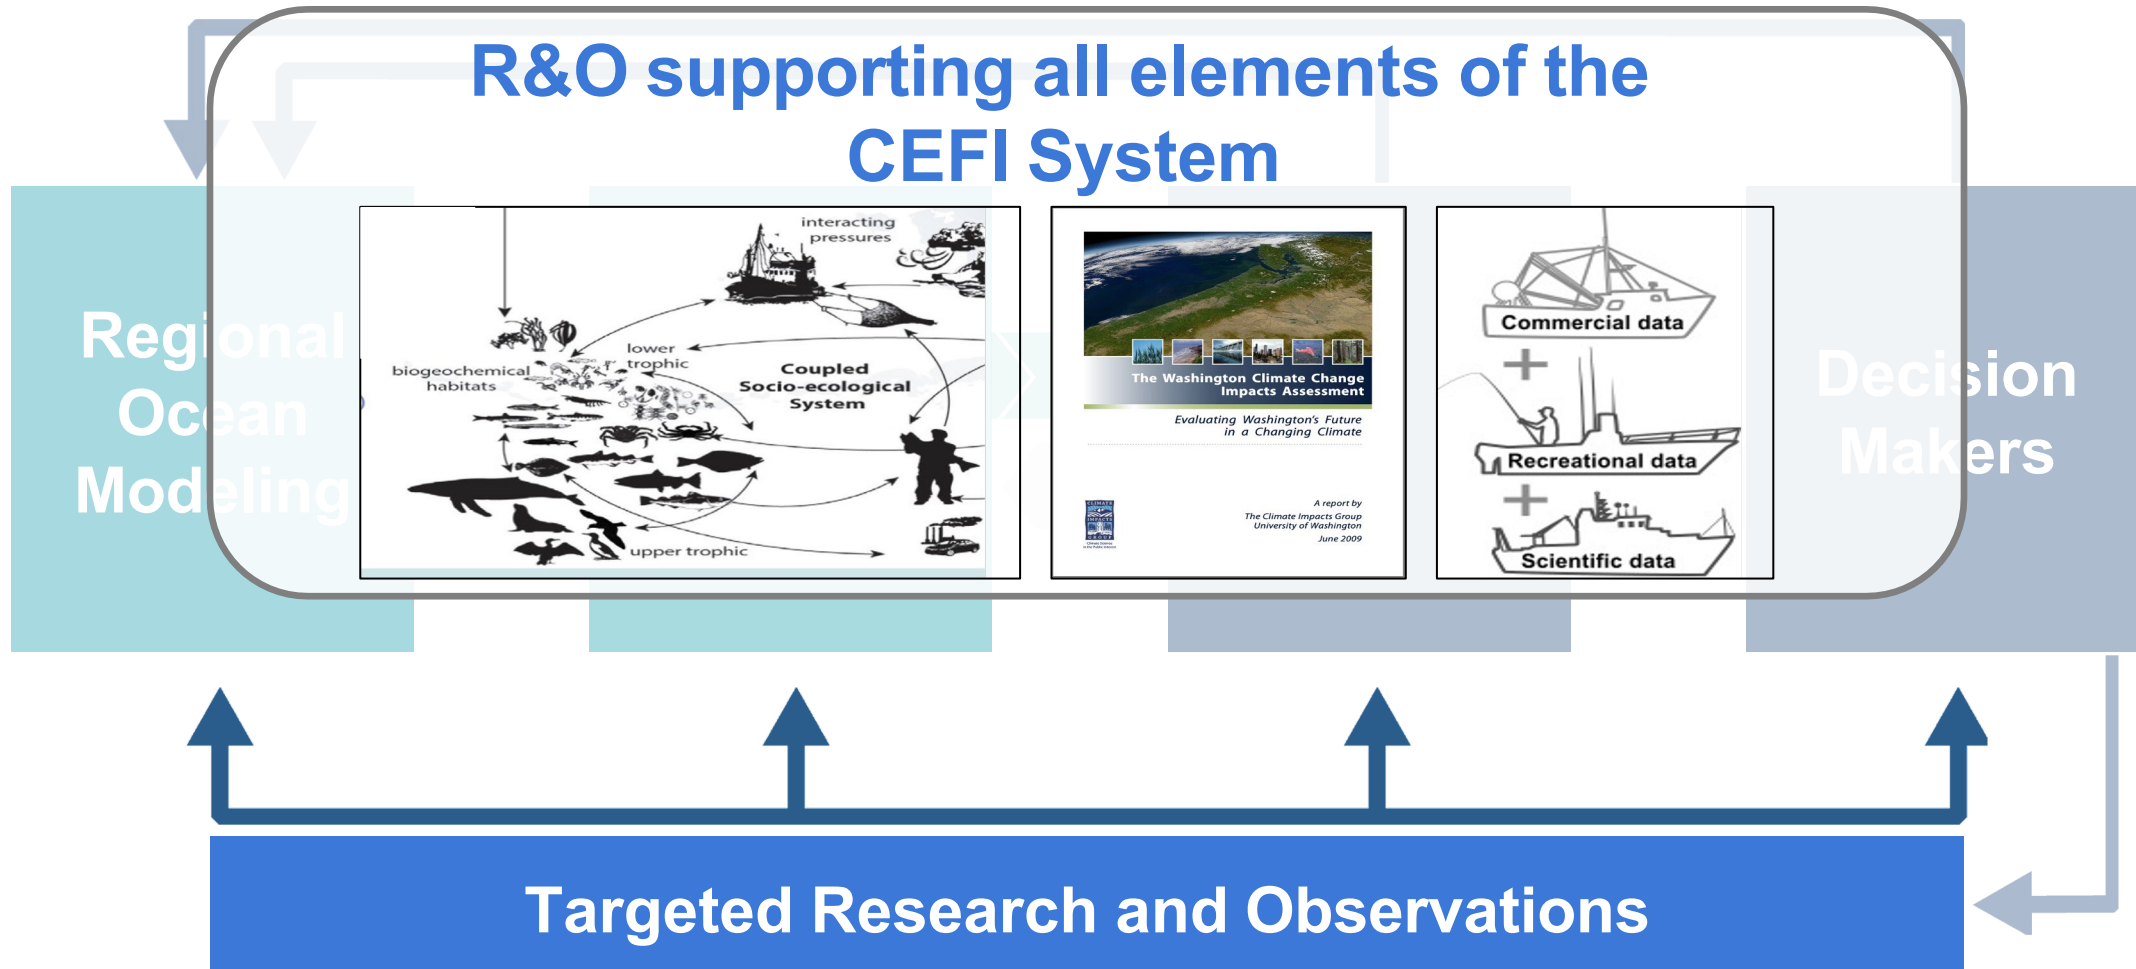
R&O supporting all elements of the CEFI System

Regional Ocean Modeling

interacting pressures

lower trophic

biogeochemical habitats

Coupled Socio-ecological System

upper trophic

The Washington Climate Change Impacts Assessment

Evaluating Washington's Future in a Changing Climate

A report by The Climate Impacts Group University of Washington June 2009

Commercial data

+

Recreational data

+

Scientific data

Decision Makers

Targeted Research and Observations